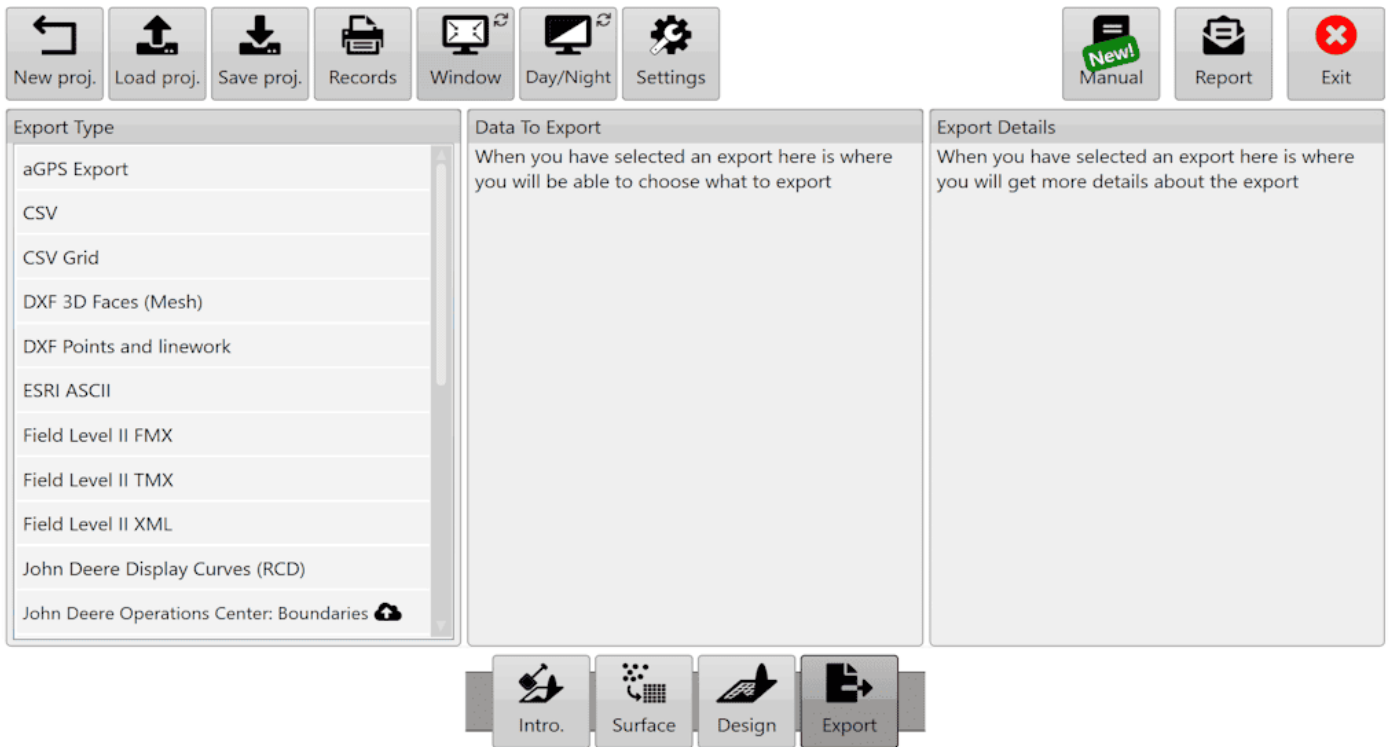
New proj. Load proj. Save proj. Records Window Day/Night Settings

New! Manual Report Exit

Export Type

aGPS Export

CSV

CSV Grid

DXF 3D Faces (Mesh)

DXF Points and linework

ESRI ASCII

Field Level II FMX

Field Level II TMX

Field Level II XML

John Deere Display Curves (RCD)

John Deere Operations Center: Boundaries

Data To Export

When you have selected an export here is where you will be able to choose what to export

Export Details

When you have selected an export here is where you will get more details about the export

Intro. Surface Design Export